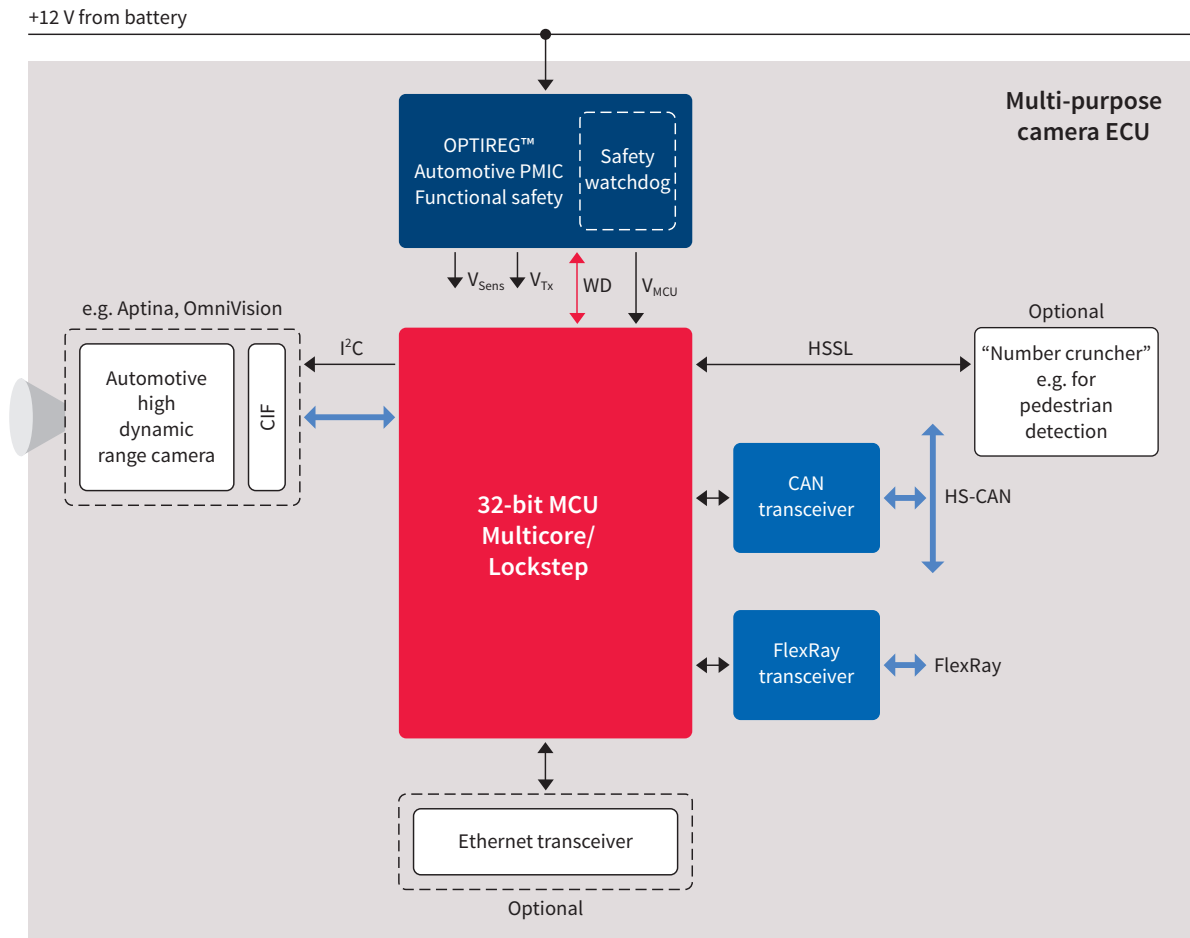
+12 V from battery

Multi-purpose camera ECU

OPTIREG™ Automotive PMIC Functional safety

Safety watchdog

$V_{Sens}$ $V_{Tx}$ WD $V_{MCU}$

e.g. Aptina, OmniVision

Automotive high dynamic range camera

CIF

$I^2C$

32-bit MCU Multicore/ Lockstep

HSSL

Optional

"Number cruncher" e.g. for pedestrian detection

CAN transceiver

HS-CAN

FlexRay transceiver

FlexRay

Ethernet transceiver

Optional